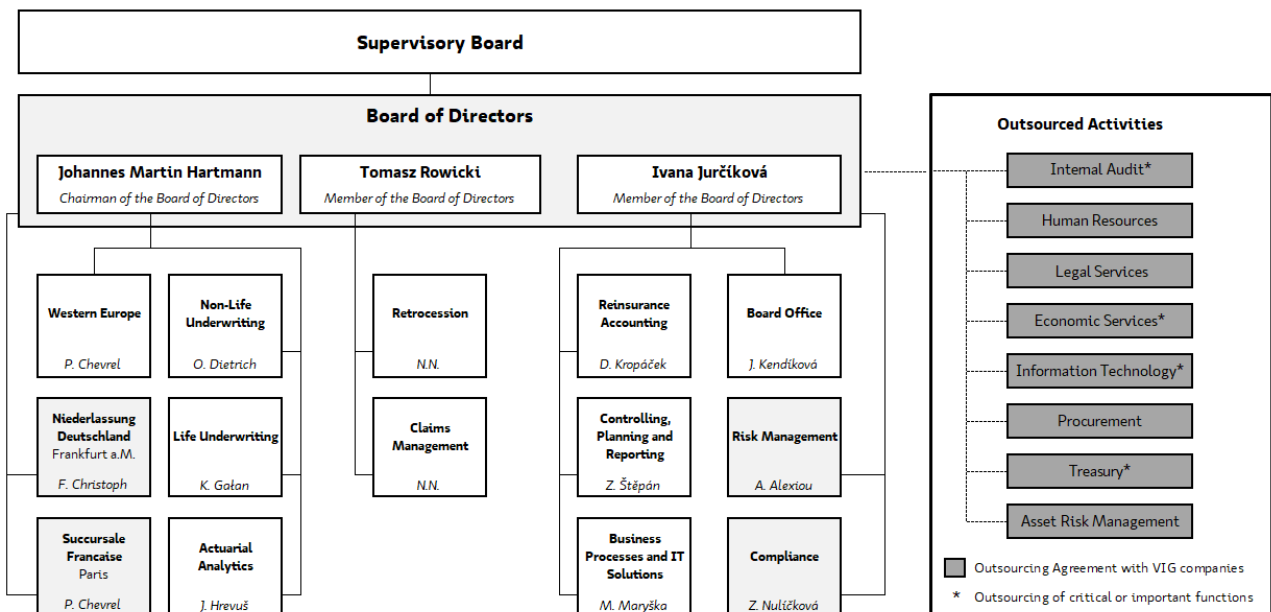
Supervisory Board

Board of Directors

Johannes Martin Hartmann
Chairman of the Board of Directors

Tomasz Rowicki
Member of the Board of Directors

Ivana Jurčíková
Member of the Board of Directors

Western Europe
P. Chevrel

Non-Life Underwriting
O. Dietrich

Niederlassung Deutschland
Frankfurt a.M.
F. Christoph

Life Underwriting
K. Gałan

Succursale Francaise
Paris
P. Chevrel

Actuarial Analytics
J. Hrevuš

Retrocession
N.N.

Claims Management
N.N.

Reinsurance Accounting
D. Kropáček

Board Office
J. Kendíková

Controlling, Planning and Reporting
Z. Štěpán

Risk Management
A. Alexiou

Business Processes and IT Solutions
M. Maryška

Compliance
Z. Nulíčková

Outsourced Activities

Internal Audit*

Human Resources

Legal Services

Economic Services*

Information Technology*

Procurement

Treasury*

Asset Risk Management

Outsourcing Agreement with VIG companies

* Outsourcing of critical or important functions